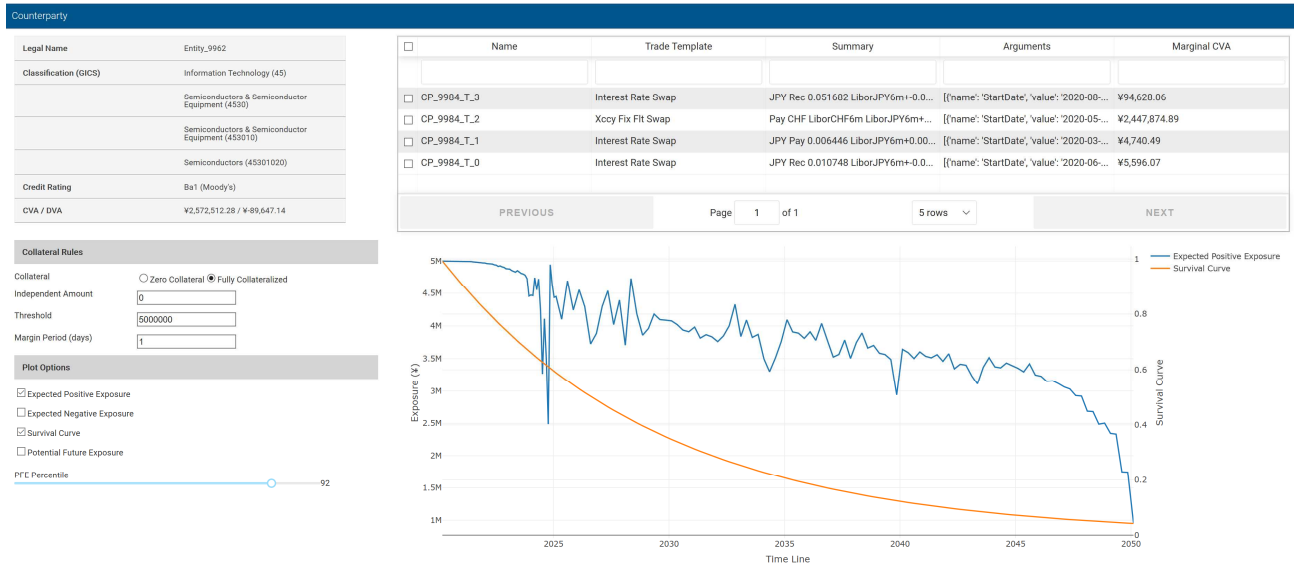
Counterparty

| Legal Name | Entity_9962 |
|---|---|
| Classification (GICS) | Information Technology (45) |
| | Semiconductors & Semiconductor Equipment (4530) |
| | Semiconductors & Semiconductor Equipment (453010) |
| | Semiconductors (45301020) |
| Credit Rating | Ba1 (Moody's) |
| CVA / DVA | ¥2,572,512.28 / ¥-89,647.14 |

Collateral Rules

Collateral ○ Zero Collateral ◉ Fully Collateralized

Independent Amount 0

Threshold 5000000

Margin Period (days) 1

Plot Options

☑ Expected Positive Exposure

☐ Expected Negative Exposure

☑ Survival Curve

☐ Potential Future Exposure

PFE Percentile 92

| ☐ | Name | Trade Template | Summary | Arguments | Marginal CVA |
|---|---|---|---|---|---|
| ☐ | CP_9984_T_3 | Interest Rate Swap | JPY Rec 0.051602 LiborJPY6m+-0.0... | [{'name': 'StartDate', 'value': '2020-00-... | ¥94,620.06 |
| ☐ | CP_9984_T_2 | Xccy Fix Flt Swap | Pay CHF LiborCHF6m LiborJPY6m+... | [{'name': 'StartDate', 'value': '2020-05-... | ¥2,447,874.89 |
| ☐ | CP_9984_T_1 | Interest Rate Swap | JPY Pay 0.006446 LiborJPY6m+0.00... | [{'name': 'StartDate', 'value': '2020-03-... | ¥4,740.49 |
| ☐ | CP_9984_T_0 | Interest Rate Swap | JPY Rec 0.010748 LiborJPY6m+-0.0... | [{'name': 'StartDate', 'value': '2020-06-... | ¥5,596.07 |

PREVIOUS Page 1 of 1 5 rows NEXT

Expected Positive Exposure
Survival Curve

5M 4.5M 4M 3.5M 3M 2.5M 2M 1.5M 1M
Exposure (¥)
1 0.8 0.6 0.4 0.2 0
Survival Curve
2025 2030 2035 2040 2045 2050
Time Line